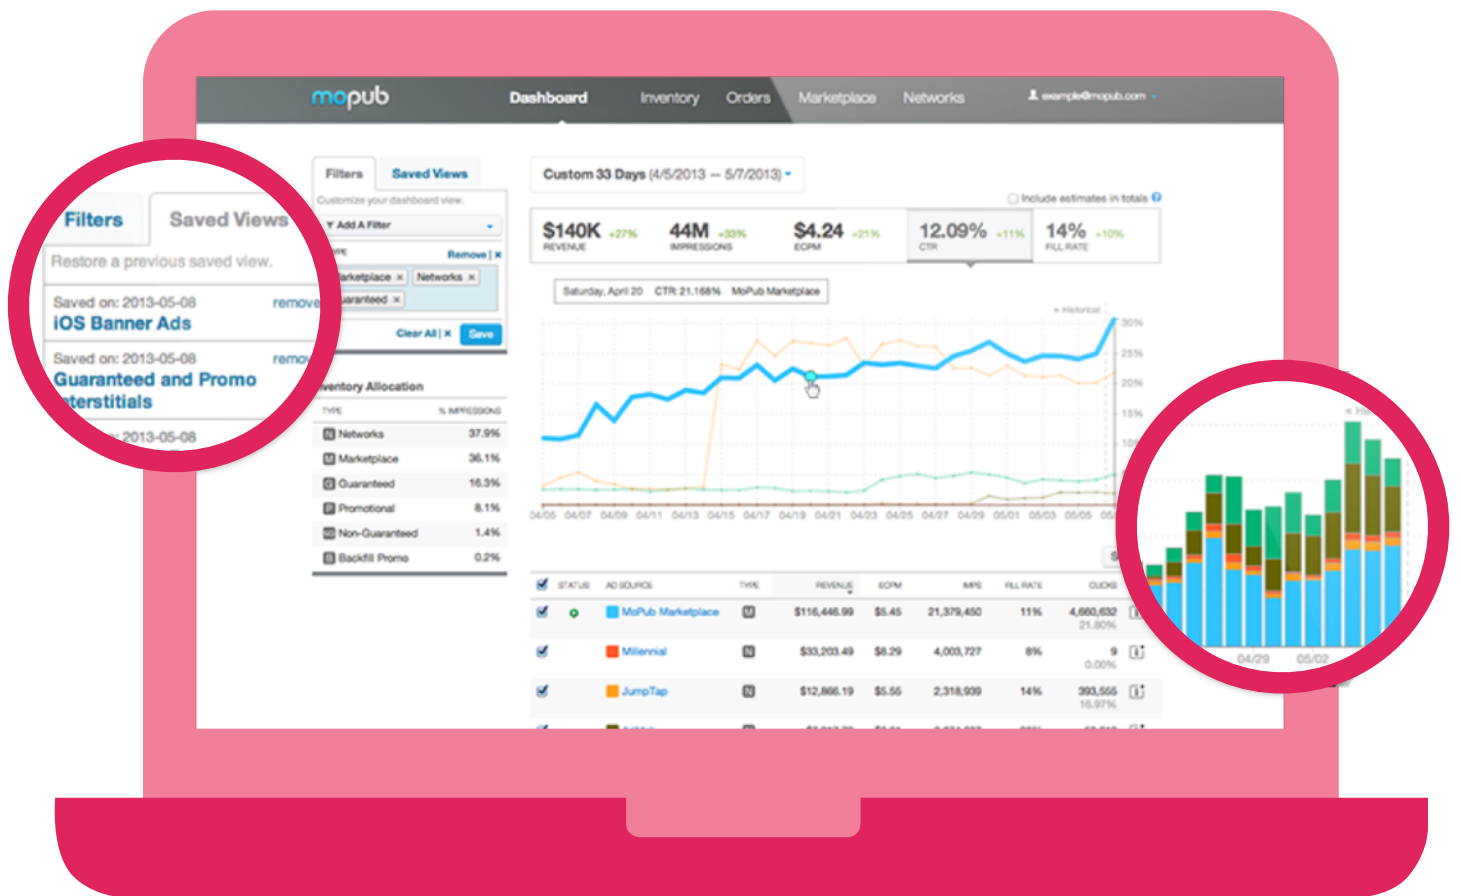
mopub Dashboard Inventory Orders Marketplace Networks example@mopub.com

Filters Saved Views
Customize your dashboard view.
Add A Filter
TYPE Remove | ×
Marketplace × Networks ×
Guaranteed ×
Clear All | × Save

Inventory Allocation
| TYPE | % IMPRESSIONS |
|---|---|
| Networks | 37.9% |
| Marketplace | 36.1% |
| Guaranteed | 16.3% |
| Promotional | 8.1% |
| Non-Guaranteed | 1.4% |
| Backfill Promo | 0.2% |

Custom 33 Days (4/5/2013 — 5/7/2013)
Include estimates in totals

$140K +27% REVENUE
44M +33% IMPRESSIONS
$4.24 +21% ECPM
12.09% +11% CTR
14% +10% FILL RATE

Saturday, April 20 CTR: 21.168% MoPub Marketplace
Historical
30% 25% 20% 15% 10%
04/05 04/07 04/09 04/11 04/13 04/15 04/17 04/19 04/21 04/23 04/25 04/27 04/29 05/01 05/03 05/05 05/

| | STATUS | AD SOURCE | TYPE | REVENUE | ECPM | IMPS | FILL RATE | CLICKS |
|---|---|---|---|---|---|---|---|---|
| | | MoPub Marketplace | M | $116,446.99 | $5.45 | 21,379,450 | 11% | 4,660,632 21.80% |
| | | Millennial | N | $33,203.49 | $8.29 | 4,003,727 | 8% | 9 0.00% |
| | | JumpTap | N | $12,866.19 | $5.55 | 2,318,939 | 14% | 393,555 16.97% |

Filters Saved Views
Restore a previous saved view.
Saved on: 2013-05-08 remove
iOS Banner Ads
Saved on: 2013-05-08 remov
Guaranteed and Promo Interstitials
2013-05-08

04/29 05/02